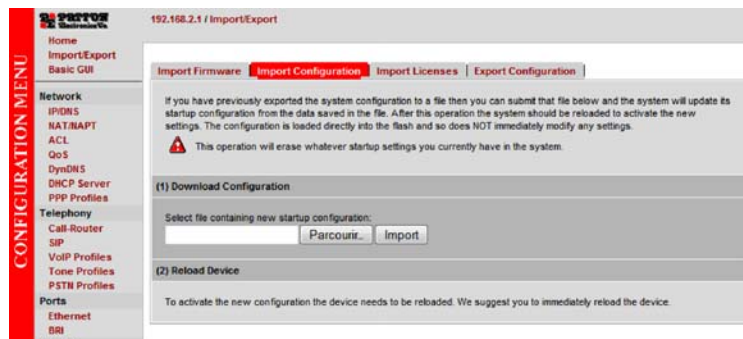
PATTON Electronics Co.

CONFIGURATION MENU

Home
Import/Export
Basic GUI

Network
IP/DNS
NAT/NAPT
ACL
QoS
DynDNS
DHCP Server
PPP Profiles
Telephony
Call-Router
SIP
VoIP Profiles
Tone Profiles
PSTN Profiles
Ports
Ethernet
BRI

192.168.2.1 / Import/Export

Import Firmware | Import Configuration | Import Licenses | Export Configuration

If you have previously exported the system configuration to a file then you can submit that file below and the system will update its startup configuration from the data saved in the file. After this operation the system should be reloaded to activate the new settings. The configuration is loaded directly into the flash and so does NOT immediately modify any settings.

This operation will erase whatever startup settings you currently have in the system.

(1) Download Configuration

Select file containing new startup configuration:

Parcourir... Import

(2) Reload Device

To activate the new configuration the device needs to be reloaded. We suggest you to immediately reload the device.